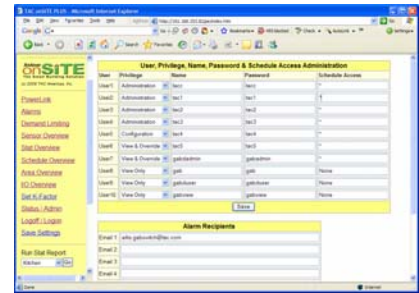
TAC onSITE PLUS - Microsoft Internet Explorer

File Edit View Favorites Tools Help

Google

onSITE
The Smart Building Solution
(c) 2005 TAC Americas, Inc.

PowerLink
Alarms
Demand Limiting
Sensor Overview
Stat Overview
Schedule Overview
Area Overview
IO Overview
Set K-Factor
Status / Admin
Logoff / Logon
Save Settings

Run Stat Report
Kitchen Go

User, Privilege, Name, Password & Schedule Access Administration

| User | Privilege | Name | Password | Schedule Access |
|---|---|---|---|---|
| User1 | Administration | tac | tac | * |
| User2 | Administration | tac1 | tac1 | 1 |
| User3 | Administration | tac2 | tac2 | * |
| User4 | Administration | tac3 | tac3 | * |
| User5 | Configuration | tac4 | tac4 | * |
| User6 | View & Override | tac5 | tac5 | * |
| User7 | View & Override | gabiadmin | gabiadmin | * |
| User8 | View Only | gabi | gabi | None |
| User9 | View Only | gabiuser | gabiuser | None |
| User10 | View Only | gabiview | gabiview | None |

Save

Alarm Recipients

| | |
|---|---|
| Email 1 | adle.gabovitch@tac.com |
| Email 2 | |
| Email 3 | |
| Email 4 | |

Done
Internet